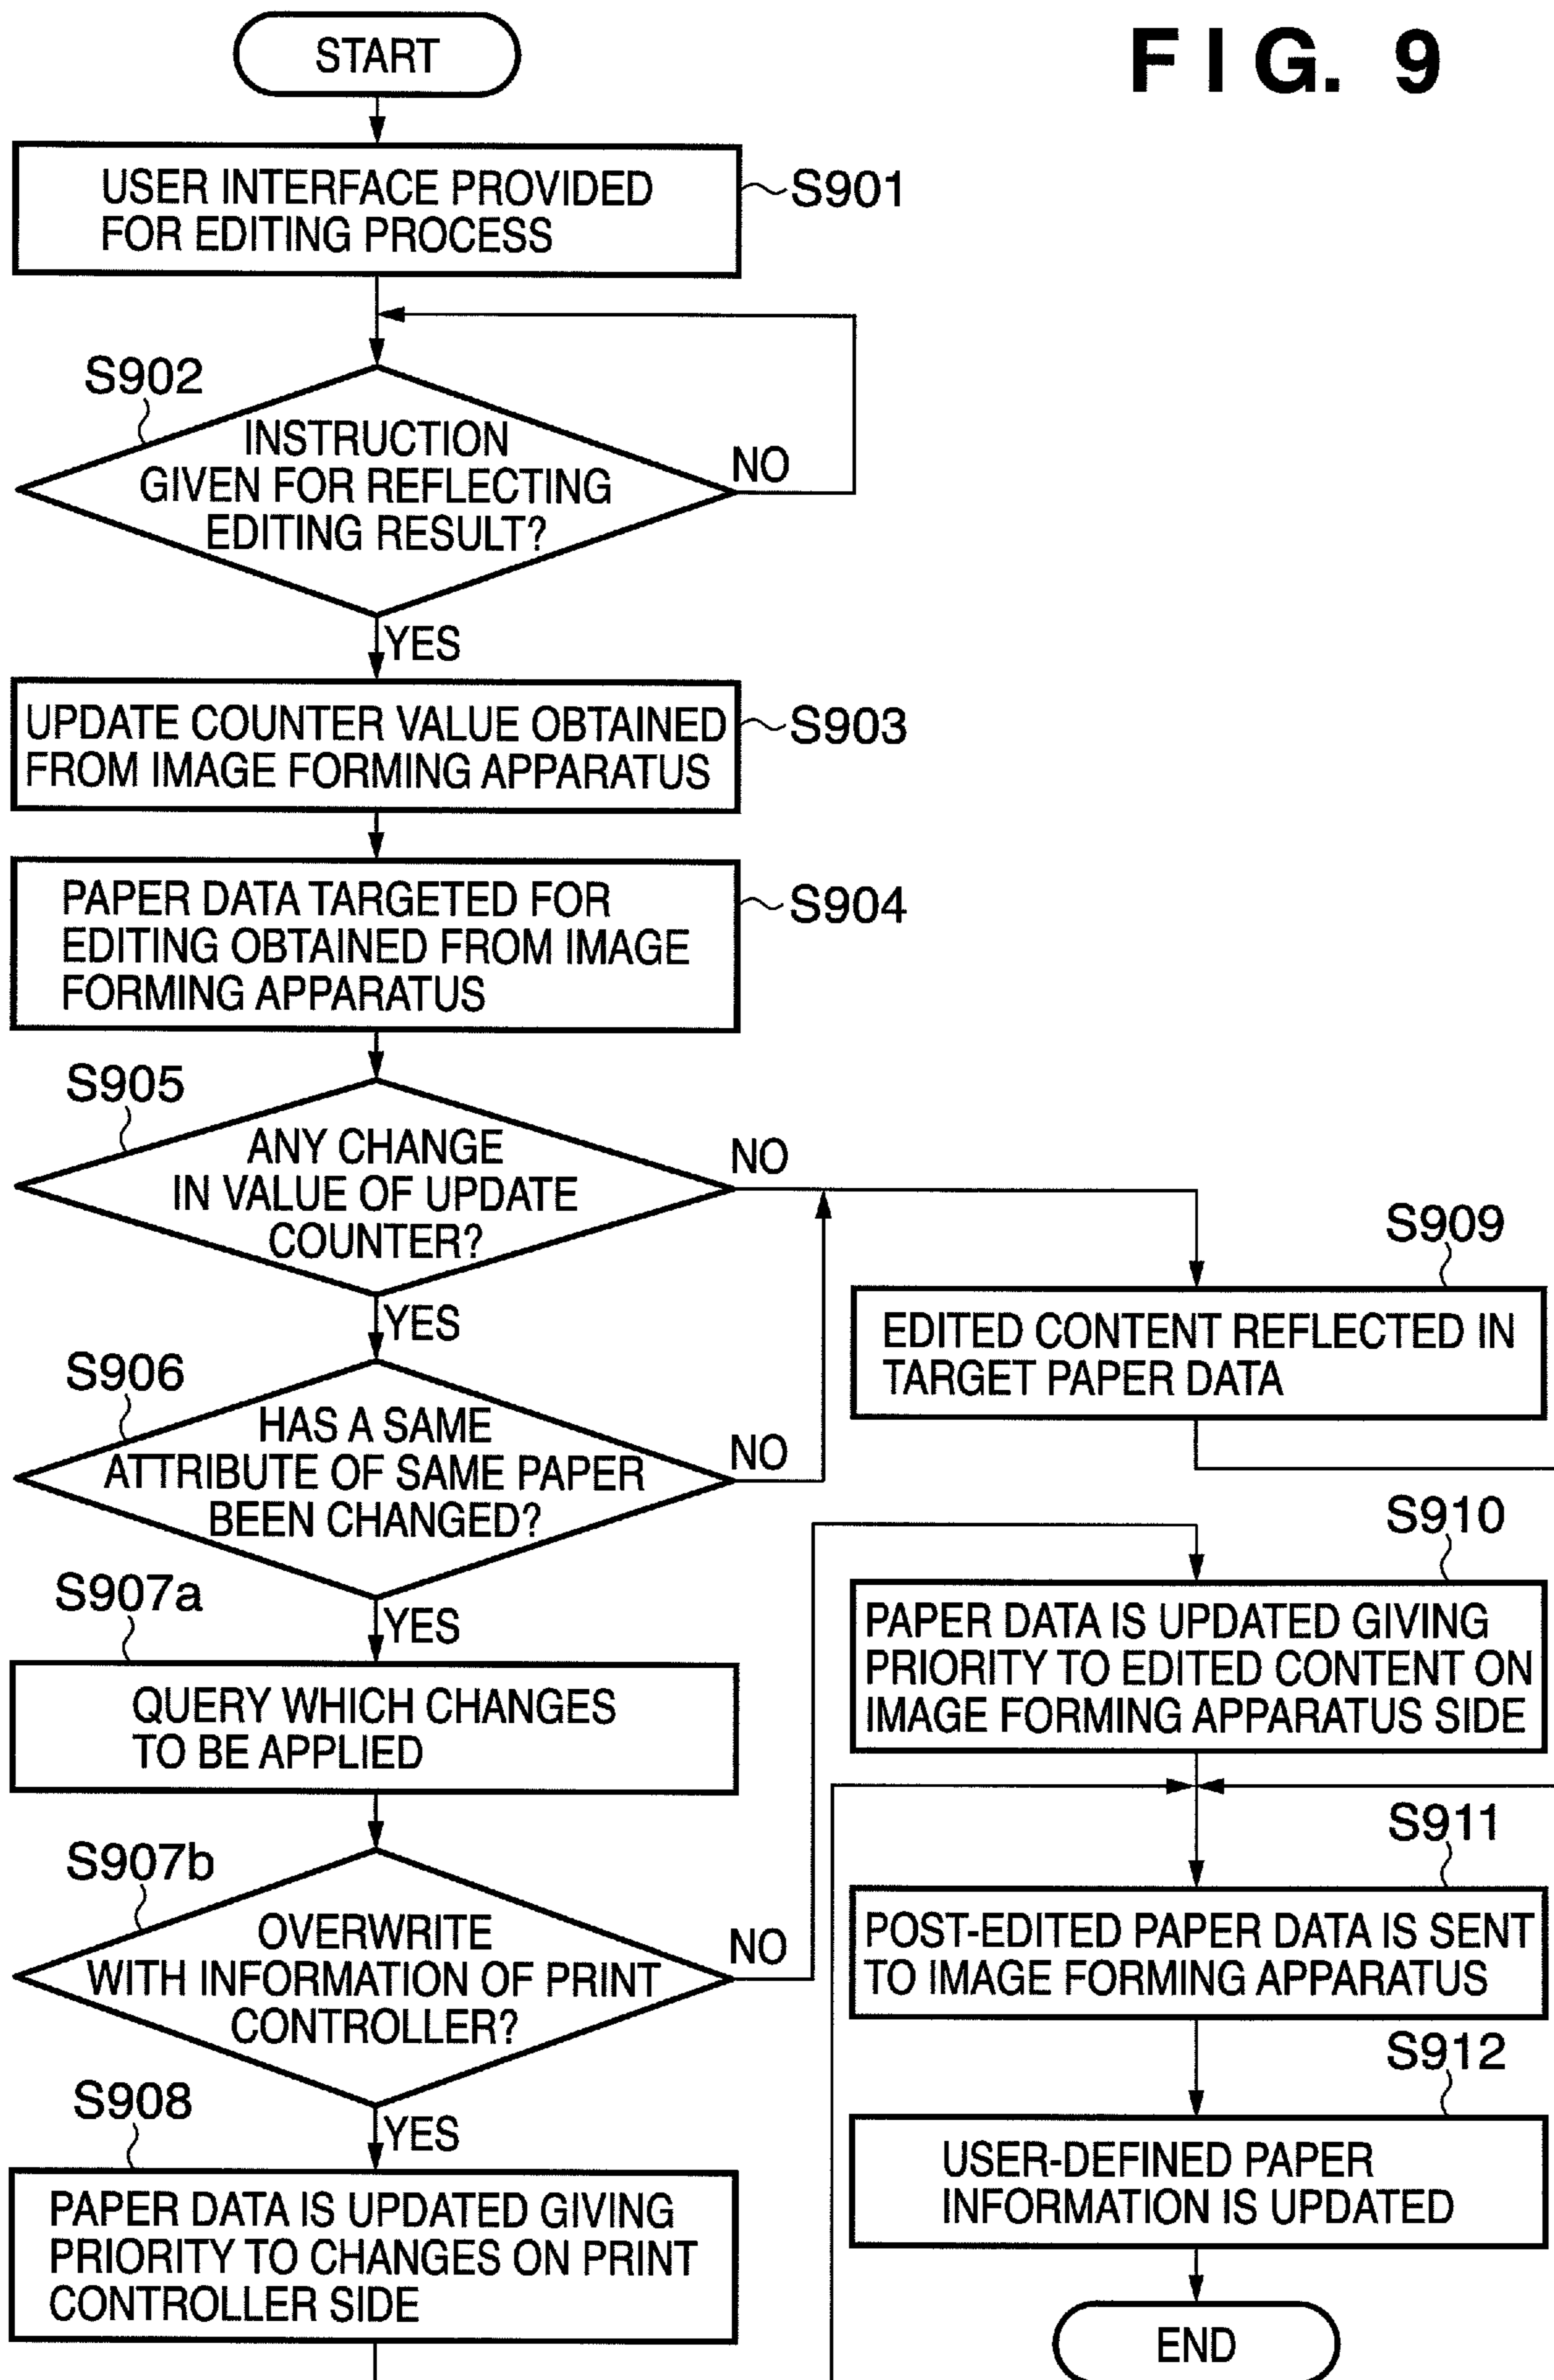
START

F I G. 9

USER INTERFACE PROVIDED FOR EDITING PROCESS

S901

S902

INSTRUCTION GIVEN FOR REFLECTING EDITING RESULT?

NO

YES

UPDATE COUNTER VALUE OBTAINED FROM IMAGE FORMING APPARATUS

S903

PAPER DATA TARGETED FOR EDITING OBTAINED FROM IMAGE FORMING APPARATUS

S904

S905

ANY CHANGE IN VALUE OF UPDATE COUNTER?

NO

YES

S909

EDITED CONTENT REFLECTED IN TARGET PAPER DATA

S906

HAS A SAME ATTRIBUTE OF SAME PAPER BEEN CHANGED?

NO

YES

S910

S907a

PAPER DATA IS UPDATED GIVING PRIORITY TO EDITED CONTENT ON IMAGE FORMING APPARATUS SIDE

QUERY WHICH CHANGES TO BE APPLIED

S911

S907b

OVERWRITE WITH INFORMATION OF PRINT CONTROLLER?

NO

POST-EDITED PAPER DATA IS SENT TO IMAGE FORMING APPARATUS

S912

S908

YES

USER-DEFINED PAPER INFORMATION IS UPDATED

PAPER DATA IS UPDATED GIVING PRIORITY TO CHANGES ON PRINT CONTROLLER SIDE

END